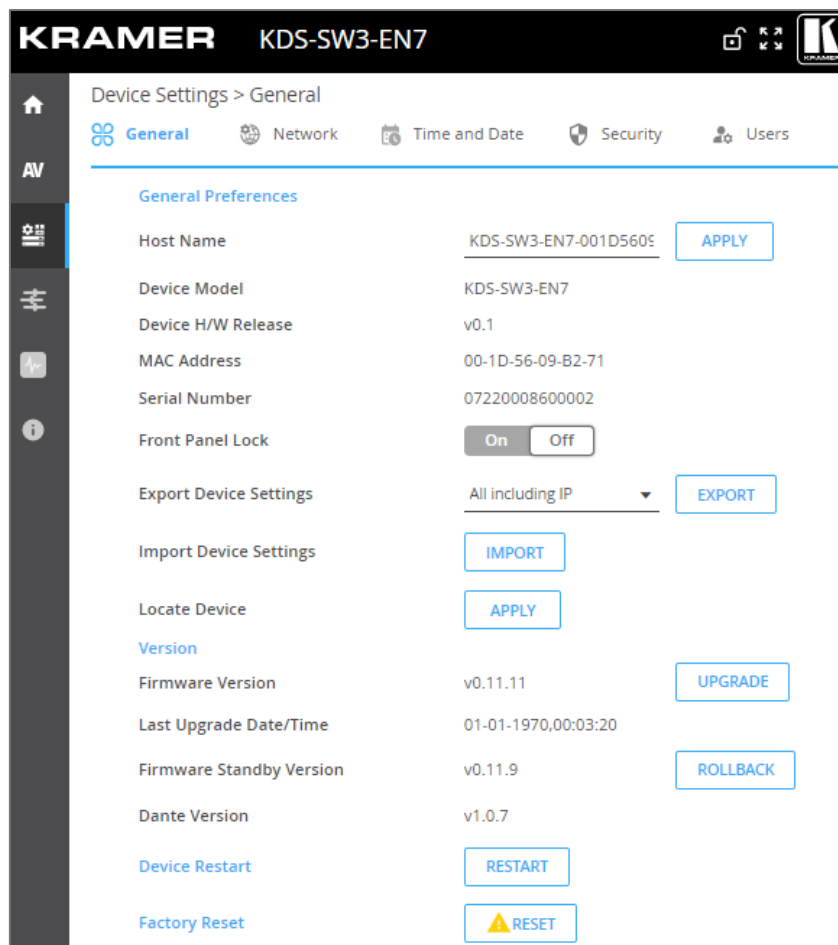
KRAMER KDS-SW3-EN7

AV

Device Settings > General

General Network Time and Date Security Users

General Preferences

Host Name KDS-SW3-EN7-001D5609 APPLY

Device Model KDS-SW3-EN7

Device H/W Release v0.1

MAC Address 00-1D-56-09-B2-71

Serial Number 07220008600002

Front Panel Lock On Off

Export Device Settings All including IP EXPORT

Import Device Settings IMPORT

Locate Device APPLY

Version

Firmware Version v0.11.11 UPGRADE

Last Upgrade Date/Time 01-01-1970,00:03:20

Firmware Standby Version v0.11.9 ROLLBACK

Dante Version v1.0.7

Device Restart RESTART

Factory Reset RESET